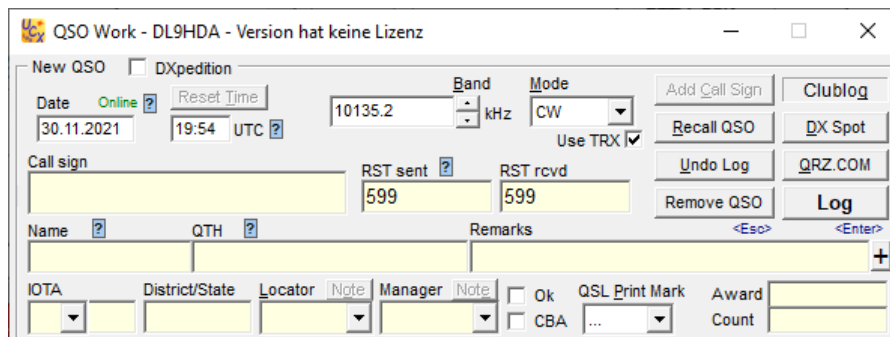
QSO Work - DL9HDA - Version hat keine Lizenz

New QSO
DXpedition
Date
Online ?
Reset Time
30.11.2021
19:54 UTC ?
Band
10135.2 kHz
Mode
CW
Use TRX
Add Call Sign
Clublog
Recall QSO
DX Spot
Undo Log
QRZ.COM
Remove QSO
Log
<Esc>
<Enter>
Call sign
RST sent ?
599
RST rcvd
599
Name ?
QTH ?
Remarks
+
IOTA
District/State
Locator Note
Manager Note
Ok
CBA
QSL Print Mark
...
Award
Count